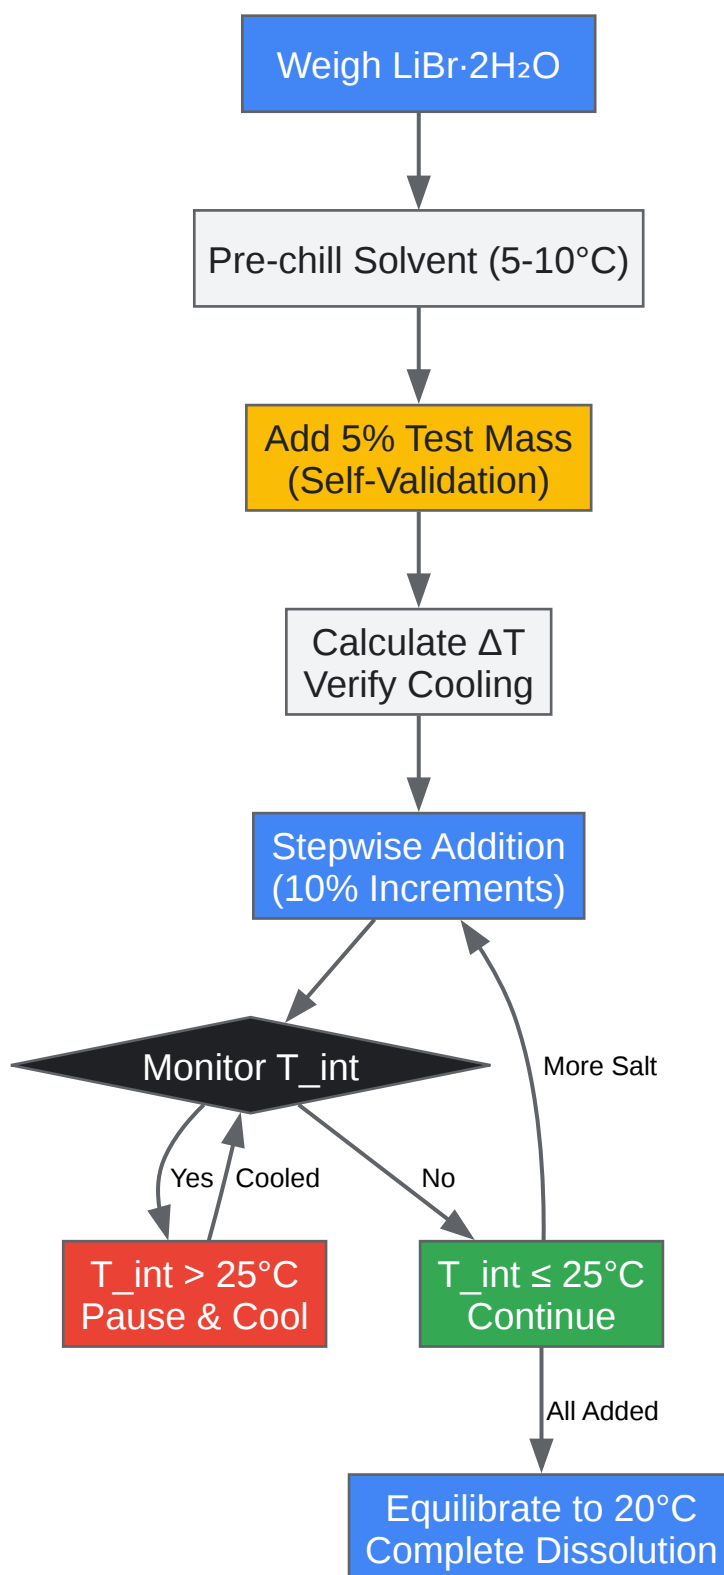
Weigh LiBr·2H₂O

Pre-chill Solvent (5-10°C)

Add 5% Test Mass
(Self-Validation)

Calculate ΔT
Verify Cooling

Stepwise Addition
(10% Increments)

Monitor T_int

Yes

Cooled

No

More Salt

T_int > 25°C
Pause & Cool

T_int ≤ 25°C
Continue

All Added

Equilibrate to 20°C
Complete Dissolution